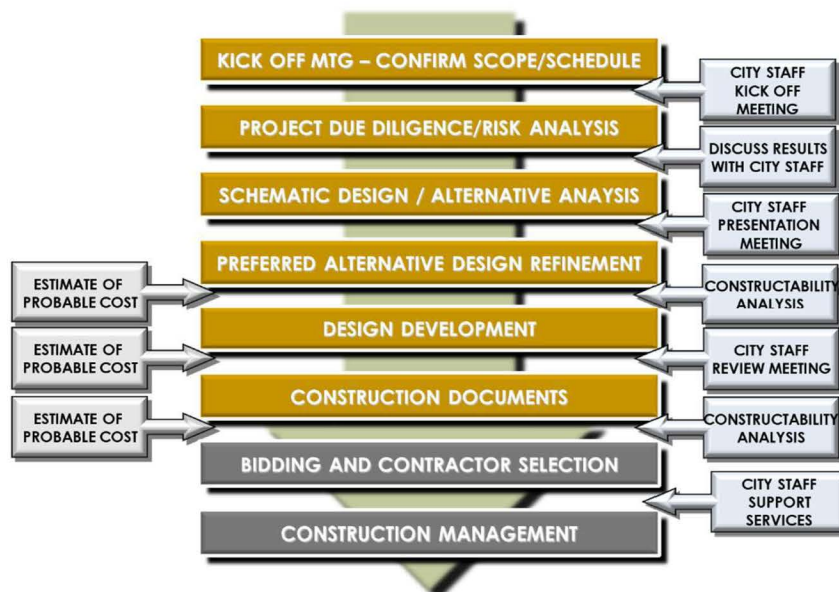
KICK OFF MTG – CONFIRM SCOPE/SCHEDULE

CITY STAFF KICK OFF MEETING

PROJECT DUE DILIGENCE/RISK ANALYSIS

DISCUSS RESULTS WITH CITY STAFF

SCHEMATIC DESIGN / ALTERNATIVE ANAYSIS

CITY STAFF PRESENTATION MEETING

PREFERRED ALTERNATIVE DESIGN REFINEMENT

ESTIMATE OF PROBABLE COST

CONSTRUCTABILITY ANALYSIS

DESIGN DEVELOPMENT

ESTIMATE OF PROBABLE COST

CITY STAFF REVIEW MEETING

CONSTRUCTION DOCUMENTS

ESTIMATE OF PROBABLE COST

CONSTRUCTABILITY ANALYSIS

BIDDING AND CONTRACTOR SELECTION

CITY STAFF SUPPORT SERVICES

CONSTRUCTION MANAGEMENT